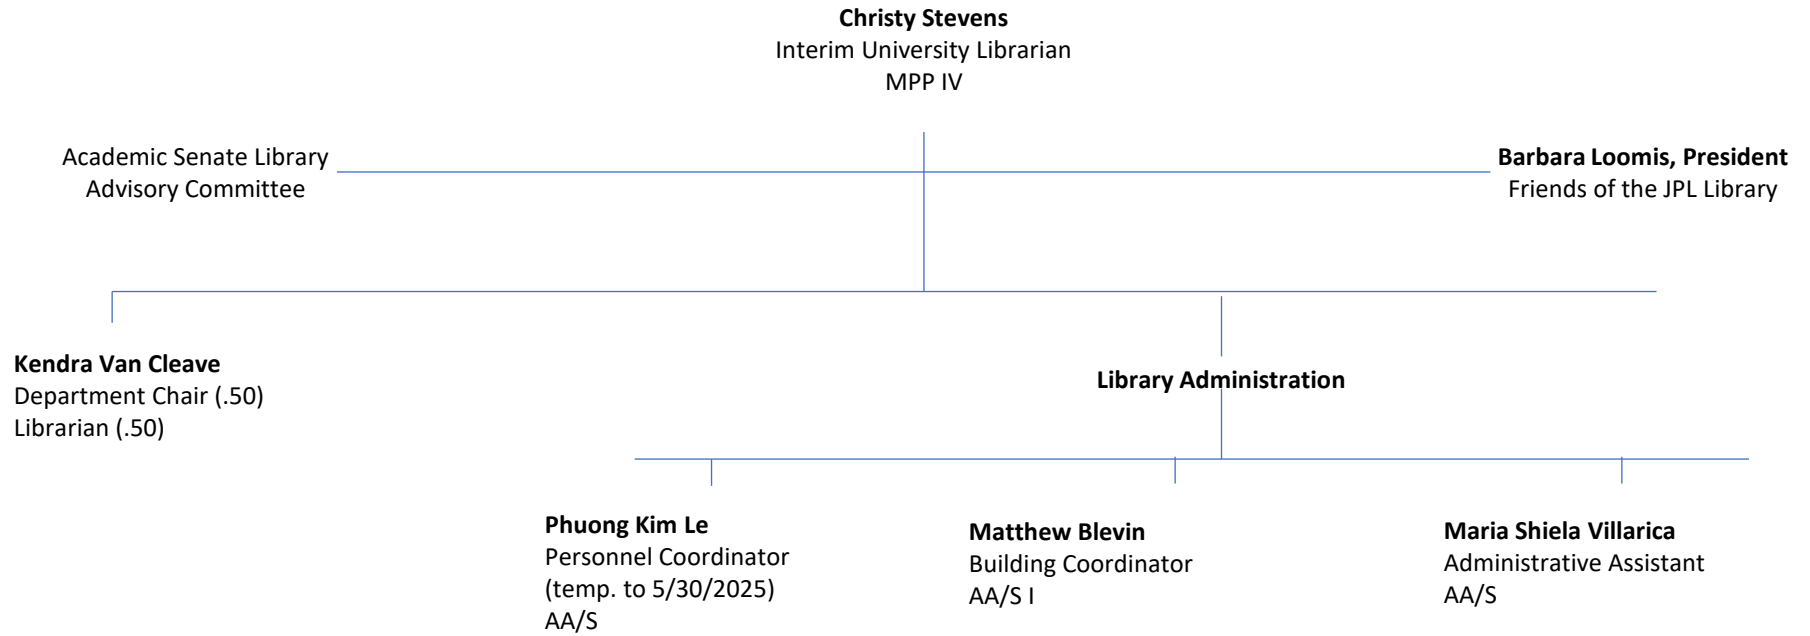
Christy Stevens
Interim University Librarian
MPP IV

Academic Senate Library Advisory Committee

Barbara Loomis, President
Friends of the JPL Library

Kendra Van Cleave
Department Chair (.50)
Librarian (.50)

Library Administration

Phuong Kim Le
Personnel Coordinator
(temp. to 5/30/2025)
AA/S

Matthew Blevin
Building Coordinator
AA/S I

Maria Shiela Villarica
Administrative Assistant
AA/S